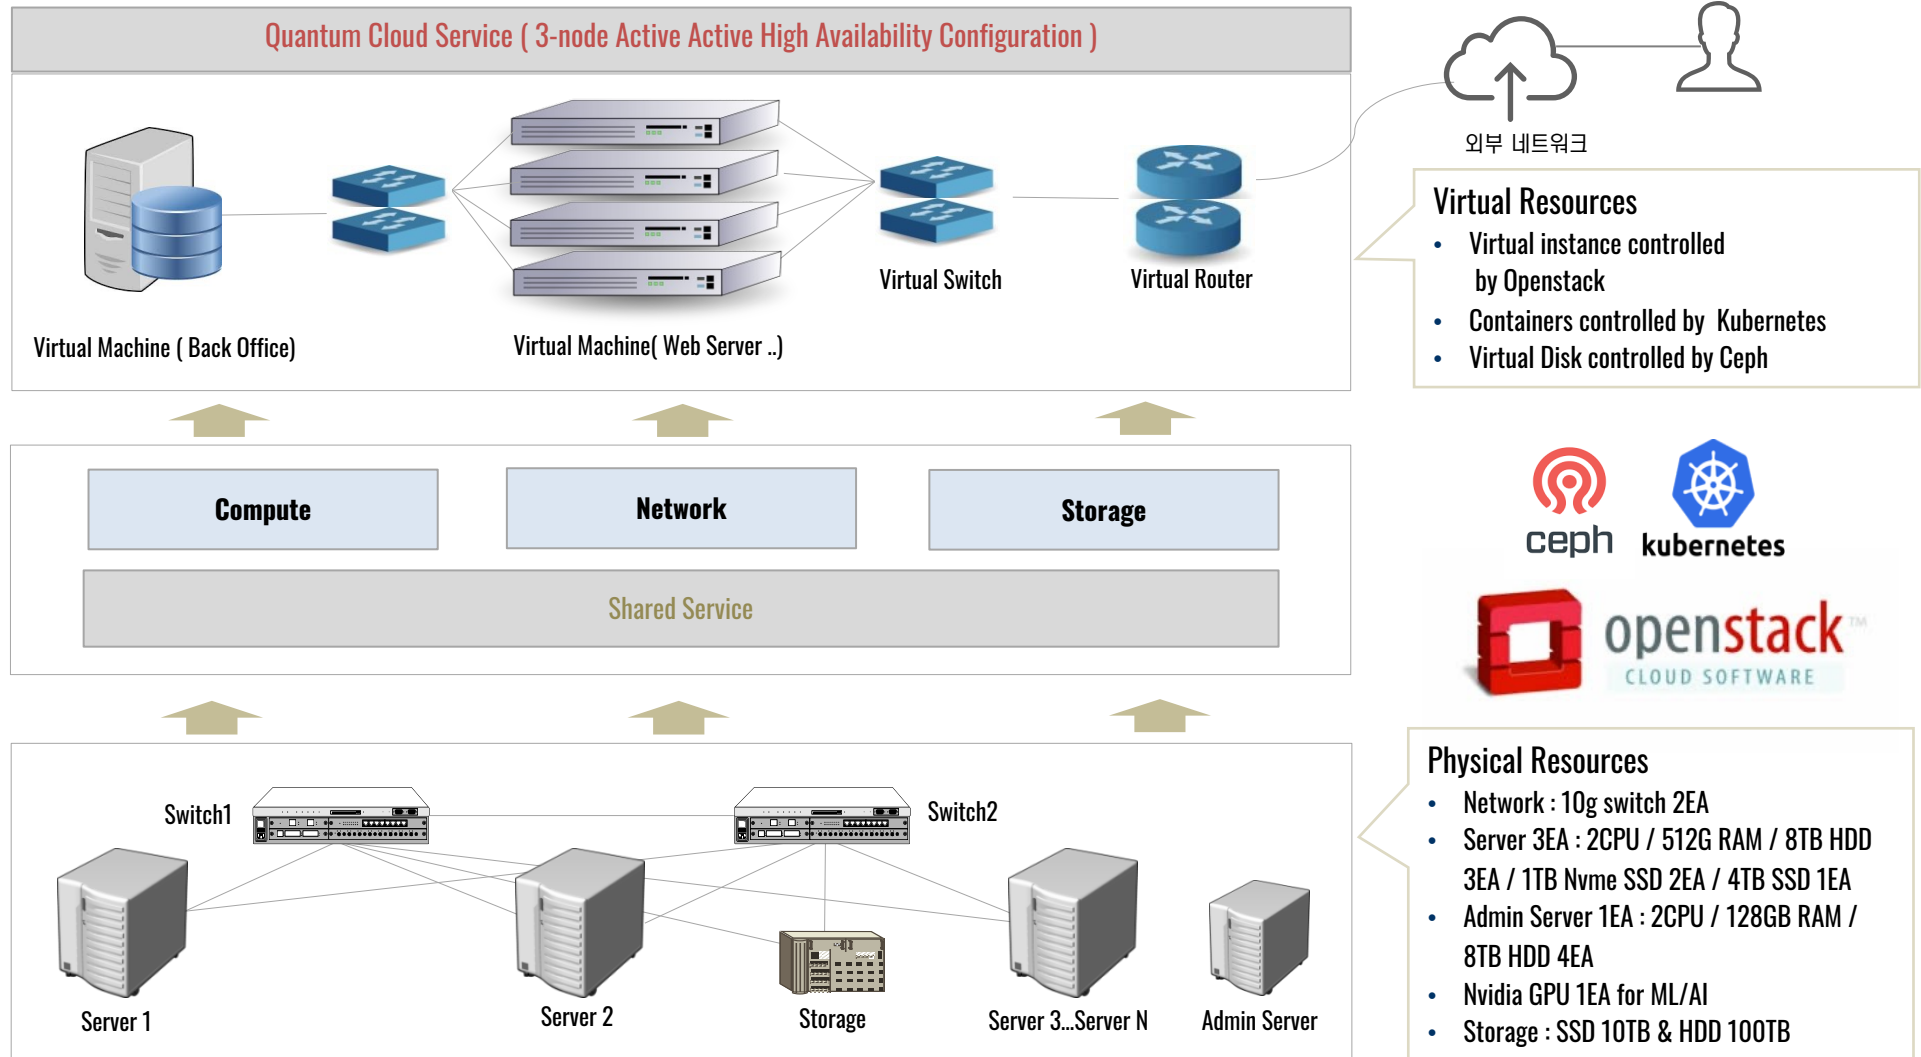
Quantum Cloud Service ( 3-node Active Active High Availability Configuration )

Virtual Machine ( Back Office)

Virtual Machine( Web Server ..)

Virtual Switch

Virtual Router

외부 네트워크

Virtual Resources
- Virtual instance controlled by Openstack
- Containers controlled by Kubernetes
- Virtual Disk controlled by Ceph

Compute

Network

Storage

Shared Service

ceph

kubernetes

openstack™
CLOUD SOFTWARE

Switch1

Switch2

Server 1

Server 2

Storage

Server 3...Server N

Admin Server

Physical Resources
- Network : 10g switch 2EA
- Server 3EA : 2CPU / 512G RAM / 8TB HDD 3EA / 1TB Nvme SSD 2EA / 4TB SSD 1EA
- Admin Server 1EA : 2CPU / 128GB RAM / 8TB HDD 4EA
- Nvidia GPU 1EA for ML/AI
- Storage : SSD 10TB & HDD 100TB